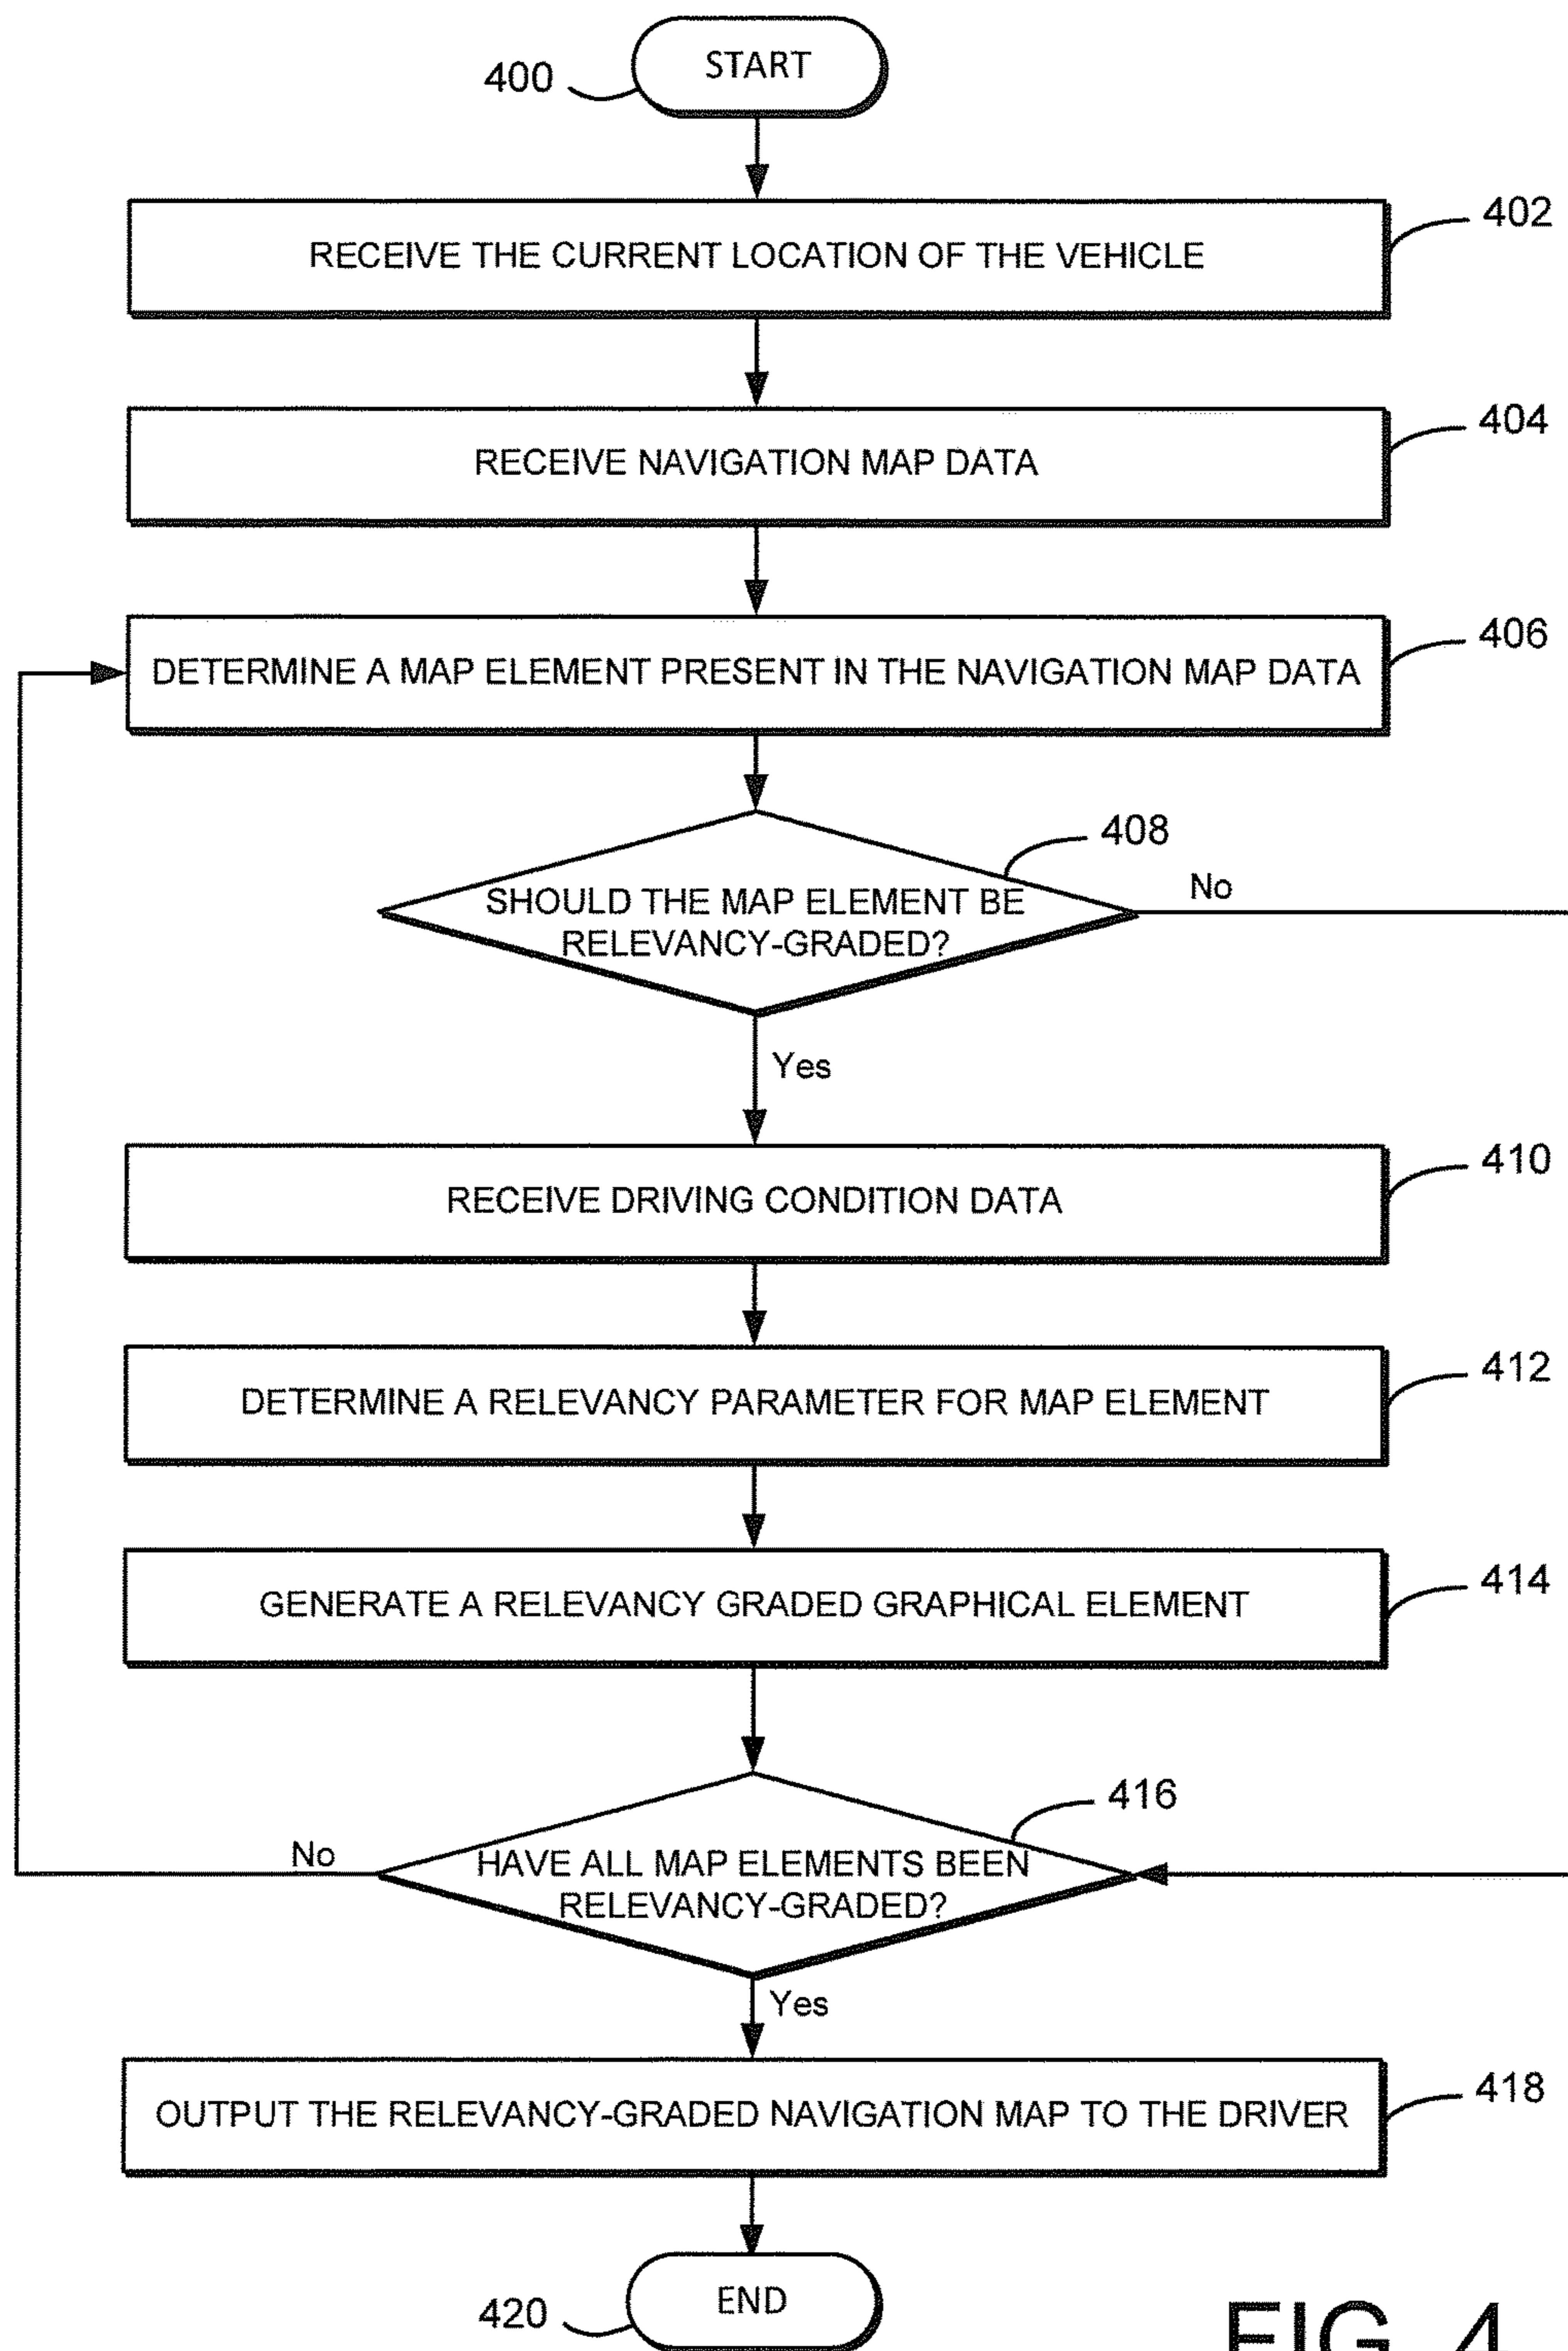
400
START

402
RECEIVE THE CURRENT LOCATION OF THE VEHICLE

404
RECEIVE NAVIGATION MAP DATA

406
DETERMINE A MAP ELEMENT PRESENT IN THE NAVIGATION MAP DATA

408
SHOULD THE MAP ELEMENT BE RELEVANCY-GRADED?
No
Yes

410
RECEIVE DRIVING CONDITION DATA

412
DETERMINE A RELEVANCY PARAMETER FOR MAP ELEMENT

414
GENERATE A RELEVANCY GRADED GRAPHICAL ELEMENT

416
HAVE ALL MAP ELEMENTS BEEN RELEVANCY-GRADED?
No
Yes

418
OUTPUT THE RELEVANCY-GRADED NAVIGATION MAP TO THE DRIVER

420
END

FIG. 4